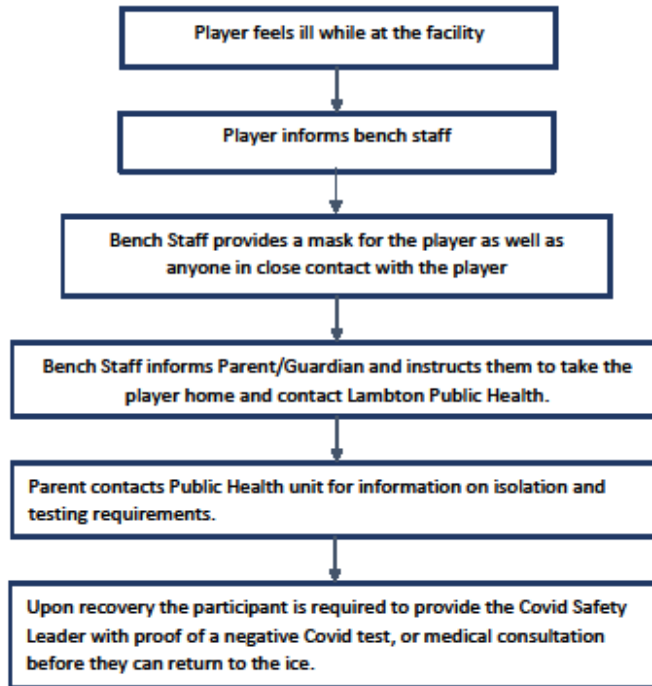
Player feels ill while at the facility

Player informs bench staff

Bench Staff provides a mask for the player as well as anyone in close contact with the player

Bench Staff informs Parent/Guardian and instructs them to take the player home and contact Lambton Public Health.

Parent contacts Public Health unit for information on isolation and testing requirements.

Upon recovery the participant is required to provide the Covid Safety Leader with proof of a negative Covid test, or medical consultation before they can return to the ice.